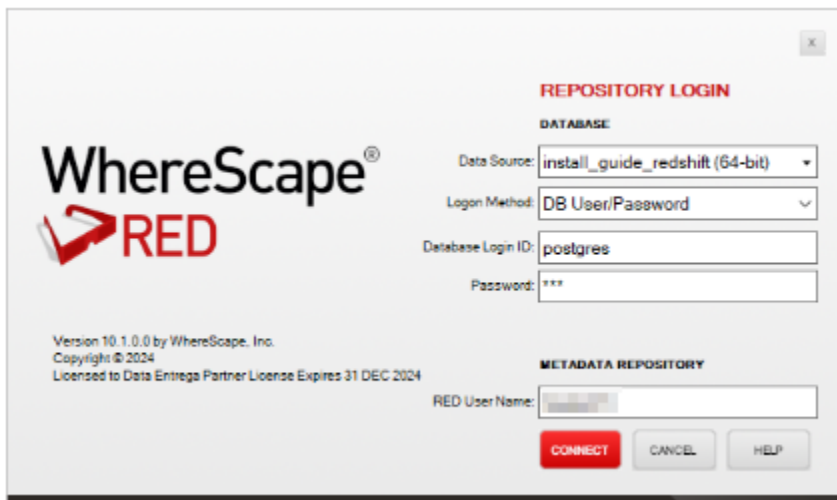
x

WhereScape®
RED

REPOSITORY LOGIN

DATABASE

Data Source: install_guide_redshift (64-bit)

Logon Method: DB User/Password

Database Login ID: postgres

Password: ***

Version 10.1.0.0 by WhereScape, Inc.
Copyright © 2024
Licensed to Data Entrega Partner License Expires 31 DEC 2024

METADATA REPOSITORY

RED User Name: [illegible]

CONNECT CANCEL HELP